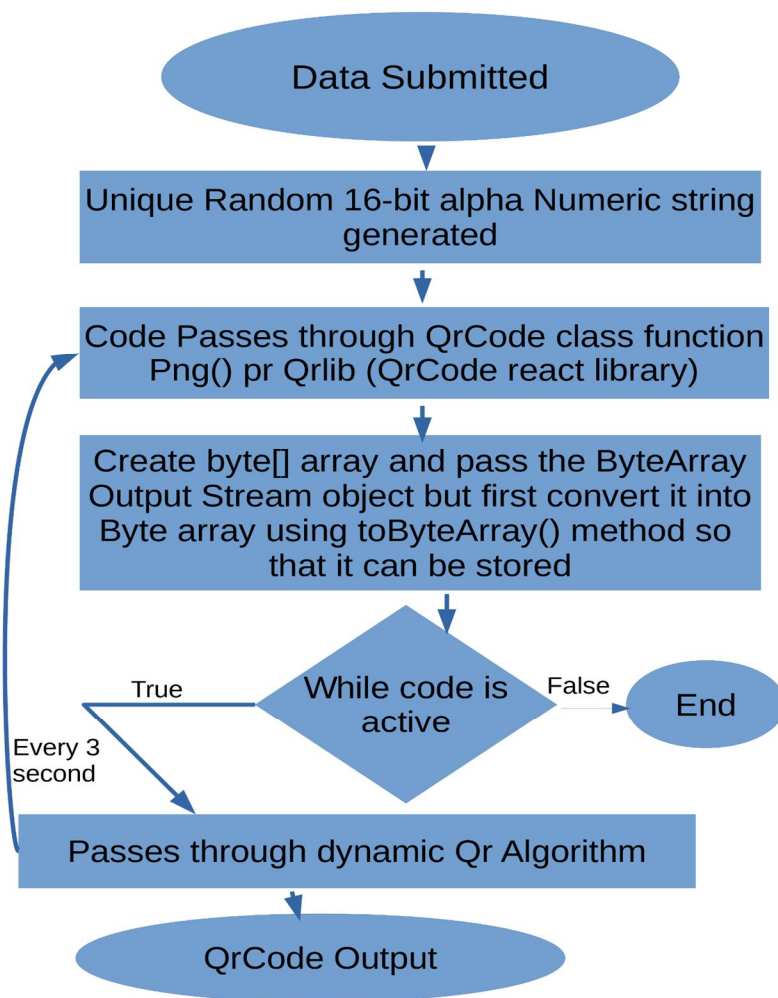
Data Submitted

Unique Random 16-bit alpha Numeric string generated

Code Passes through QrCode class function Png() pr Qrlib (QrCode react library)

Create byte[] array and pass the ByteArray Output Stream object but first convert it into Byte array using toByteArray() method so that it can be stored

While code is active

True

False

End

Every 3 second

Passes through dynamic Qr Algorithm

QrCode Output